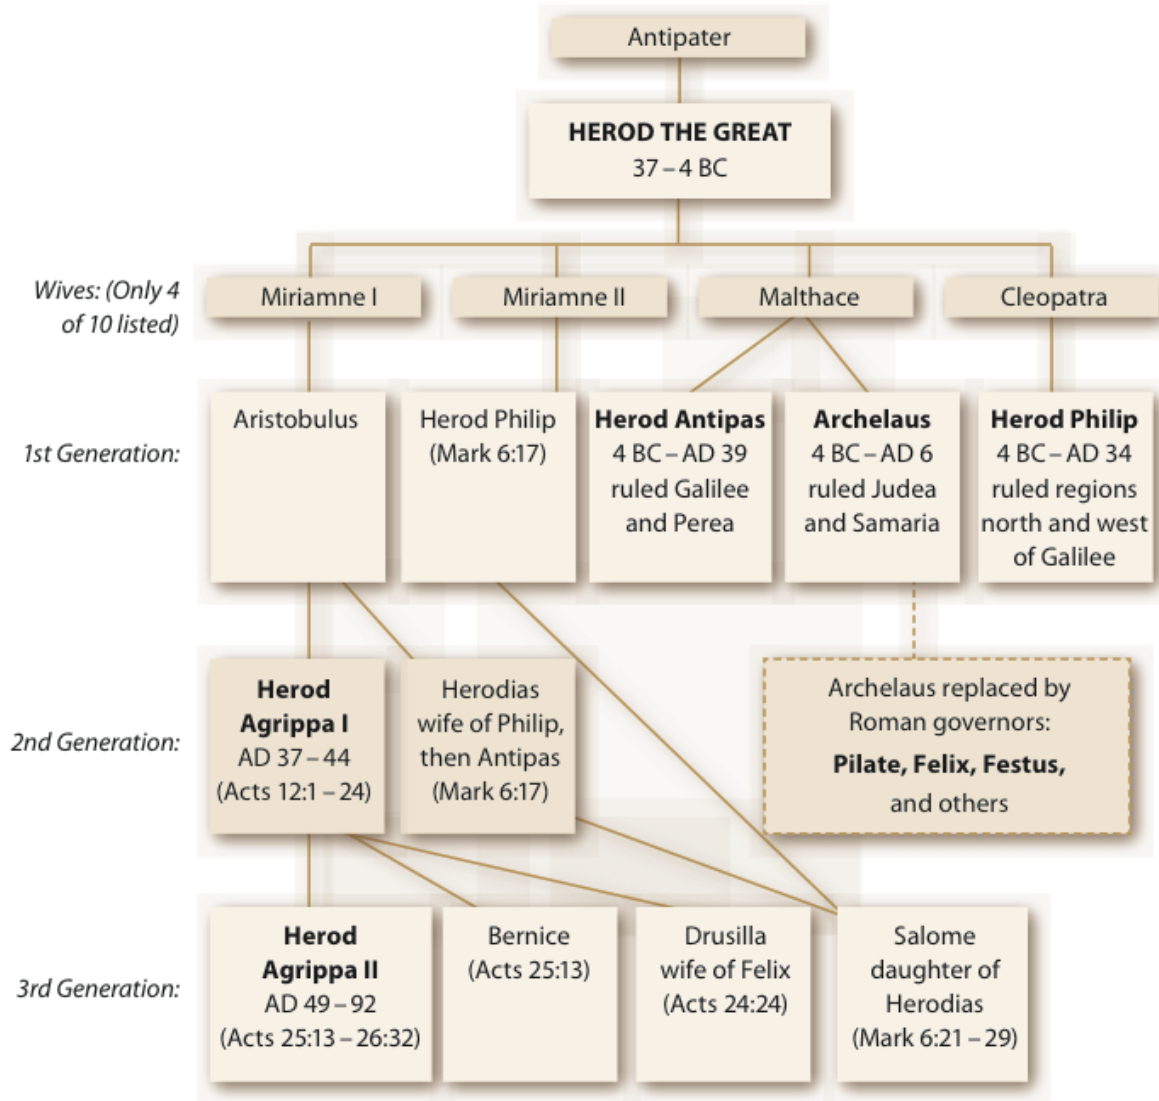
Antipater

HEROD THE GREAT
37 – 4 BC

Wives: (Only 4 of 10 listed)

Miriamne I

Miriamne II

Malthace

Cleopatra

1st Generation:

Aristobulus

Herod Philip
(Mark 6:17)

Herod Antipas
4 BC – AD 39
ruled Galilee and Perea

Archelaus
4 BC – AD 6
ruled Judea and Samaria

Herod Philip
4 BC – AD 34
ruled regions north and west of Galilee

2nd Generation:

Herod Agrippa I
AD 37 – 44
(Acts 12:1 – 24)

Herodias
wife of Philip, then Antipas
(Mark 6:17)

Archelaus replaced by Roman governors:
Pilate, Felix, Festus,
and others

3rd Generation:

Herod Agrippa II
AD 49 – 92
(Acts 25:13 – 26:32)

Bernice
(Acts 25:13)

Drusilla
wife of Felix
(Acts 24:24)

Salome
daughter of Herodias
(Mark 6:21 – 29)